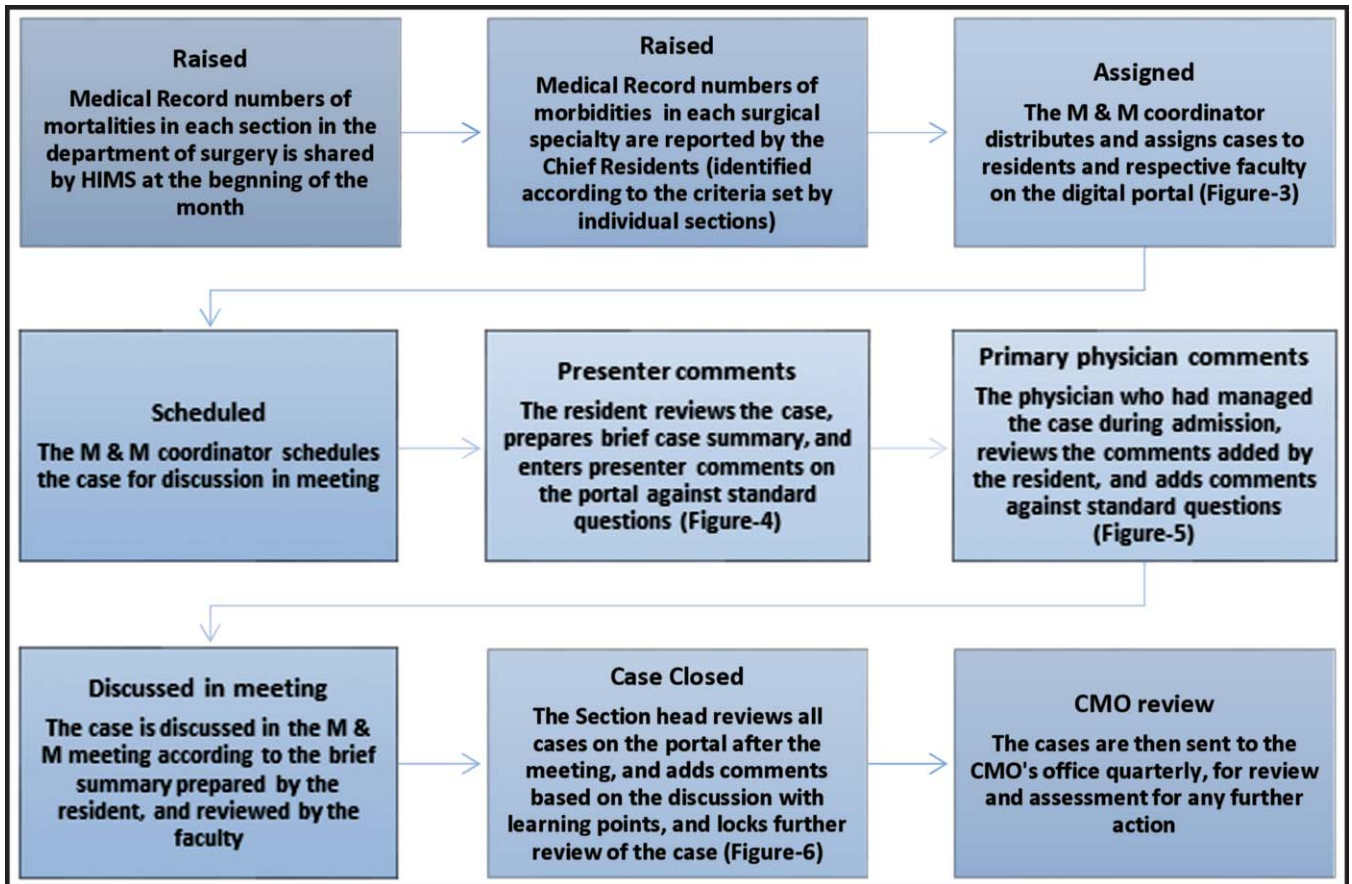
Raised
Medical Record numbers of mortalities in each section in the department of surgery is shared by HIMS at the begnning of the month

Raised
Medical Record numbers of morbidities in each surgical specialty are reported by the Chief Residents (identified according to the criteria set by individual sections)

Assigned
The M & M coordinator distributes and assigns cases to residents and respective faculty on the digital portal (Figure-3)

Scheduled
The M & M coordinator schedules the case for discussion in meeting

Presenter comments
The resident reviews the case, prepares brief case summary, and enters presenter comments on the portal against standard questions (Figure-4)

Primary physician comments
The physician who had managed the case during admission, reviews the comments added by the resident, and adds comments against standard questions (Figure-5)

Discussed in meeting
The case is discussed in the M & M meeting according to the brief summary prepared by the resident, and reviewed by the faculty

Case Closed
The Section head reviews all cases on the portal after the meeting, and adds comments based on the discussion with learning points, and locks further review of the case (Figure-6)

CMO review
The cases are then sent to the CMO's office quarterly, for review and assessment for any further action